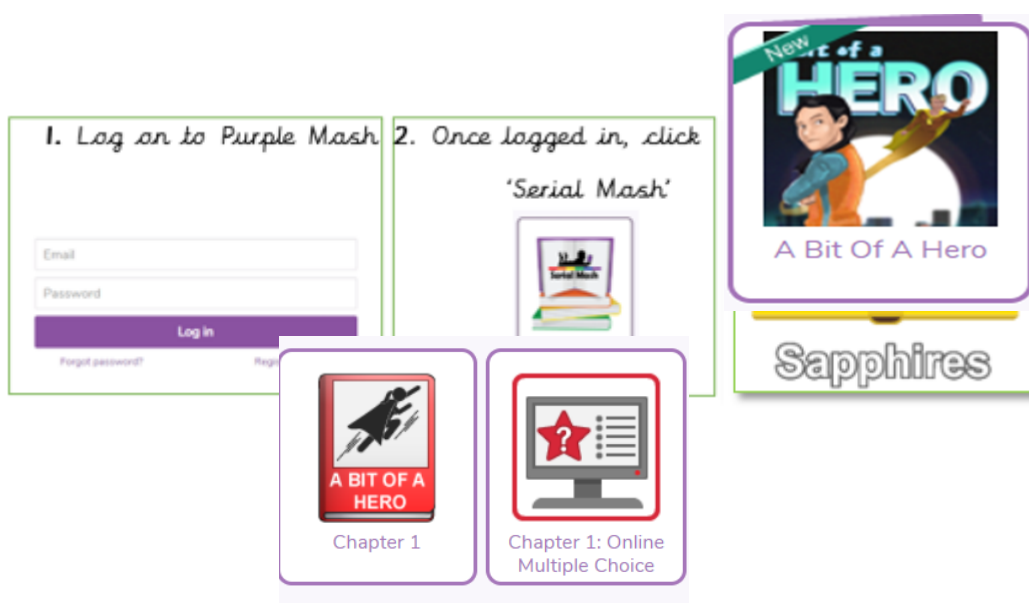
1. Log on to Purple Mash

Email

Password

Log in

Forgot password?

Regi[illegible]

2. Once logged in, click

'Serial Mash'

Serial Mash

New

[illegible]it of a HERO

A Bit Of A Hero

Sapphires

A BIT OF A HERO

Chapter 1

Chapter 1: Online Multiple Choice